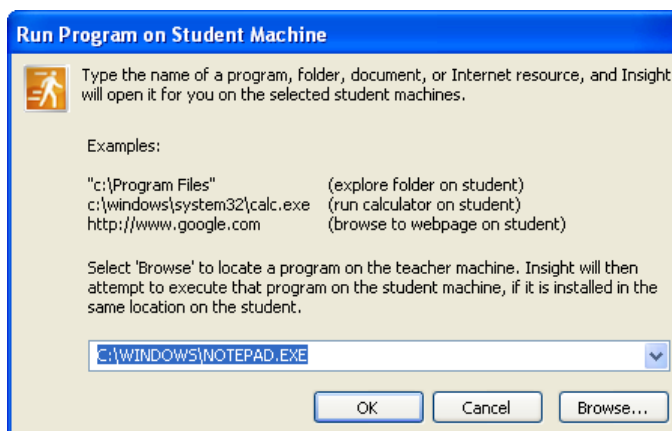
Run Program on Student Machine

Type the name of a program, folder, document, or Internet resource, and Insight will open it for you on the selected student machines.

Examples:

"c:\Program Files" (explore folder on student)
c:\windows\system32\calc.exe (run calculator on student)
http://www.google.com (browse to webpage on student)

Select 'Browse' to locate a program on the teacher machine. Insight will then attempt to execute that program on the student machine, if it is installed in the same location on the student.

C:\WINDOWS\NOTEPAD.EXE

OK Cancel Browse...